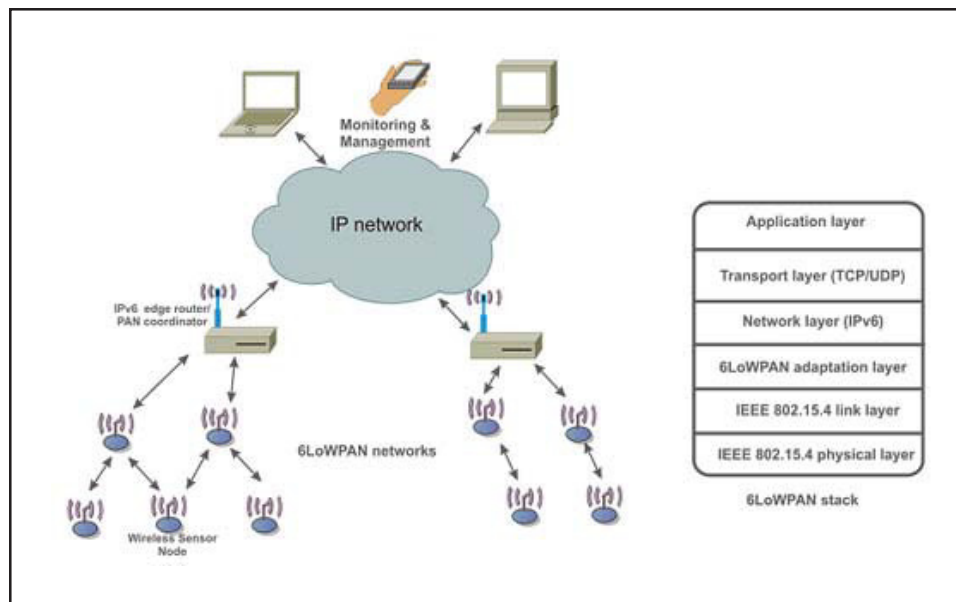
Monitoring & Management

IP network

IPv6 edge router/ PAN coordinator

6LoWPAN networks

Wireless Sensor Node

| Application layer |
|---|
| Transport layer (TCP/UDP) |
| Network layer (IPv6) |
| 6LoWPAN adaptation layer |
| IEEE 802.15.4 link layer |
| IEEE 802.15.4 physical layer |

6LoWPAN stack